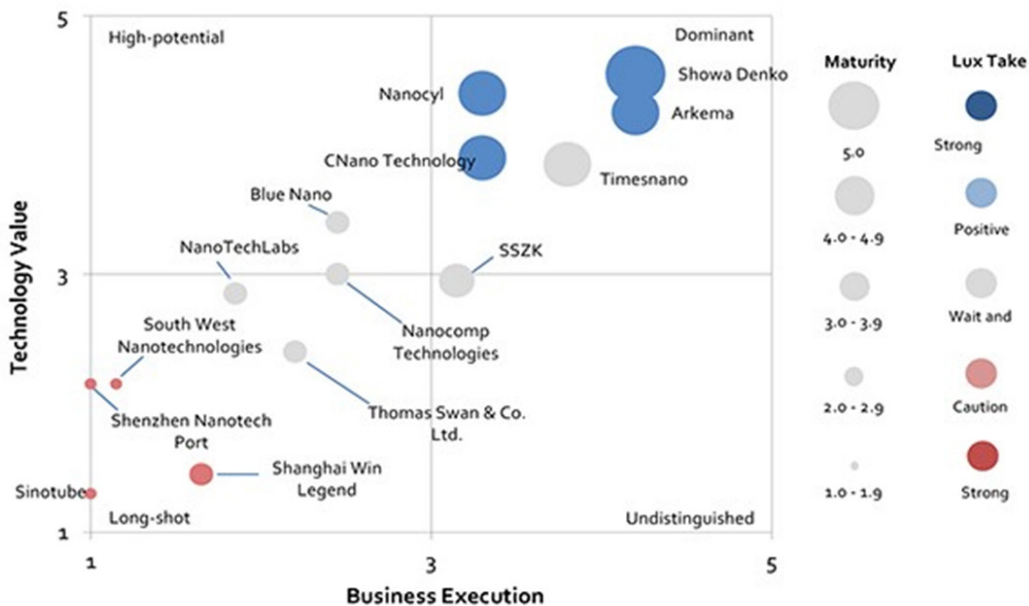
5
High-potential
Dominant
Nanocyl
Showa Denko
Arkema
CNano Technology
Timesnano
Blue Nano
NanoTechLabs
SSZK
3
South West Nanotechnologies
Nanocomp Technologies
Shenzhen Nanotech Port
Thomas Swan & Co. Ltd.
Shanghai Win Legend
Sinotube
Long-shot
Undistinguished
1
1
3
5
Technology Value
Business Execution

Maturity
5.0
4.0 - 4.9
3.0 - 3.9
2.0 - 2.9
1.0 - 1.9

Lux Take
Strong
Positive
Wait and
Caution
Strong